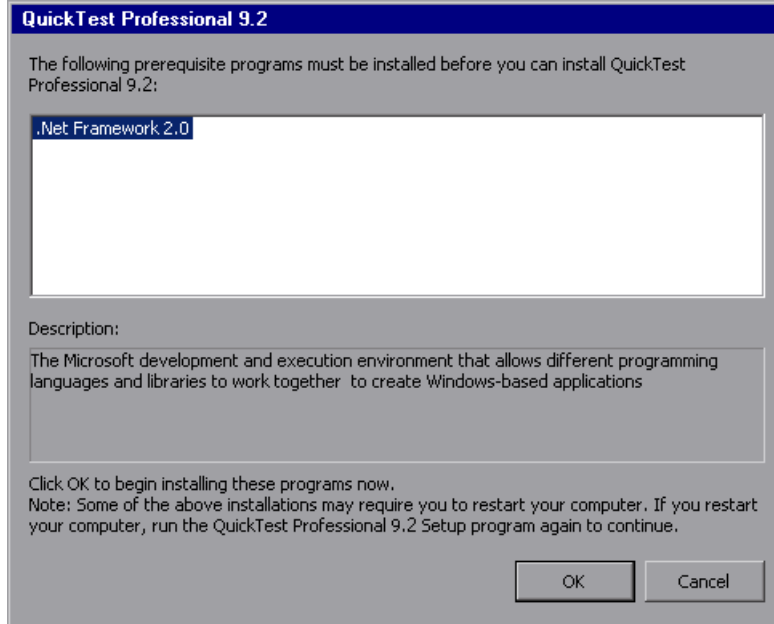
QuickTest Professional 9.2

The following prerequisite programs must be installed before you can install QuickTest Professional 9.2:

.Net Framework 2.0

Description:

The Microsoft development and execution environment that allows different programming languages and libraries to work together  to create Windows-based applications

Click OK to begin installing these programs now.
Note: Some of the above installations may require you to restart your computer. If you restart your computer, run the QuickTest Professional 9.2 Setup program again to continue.

OK

Cancel